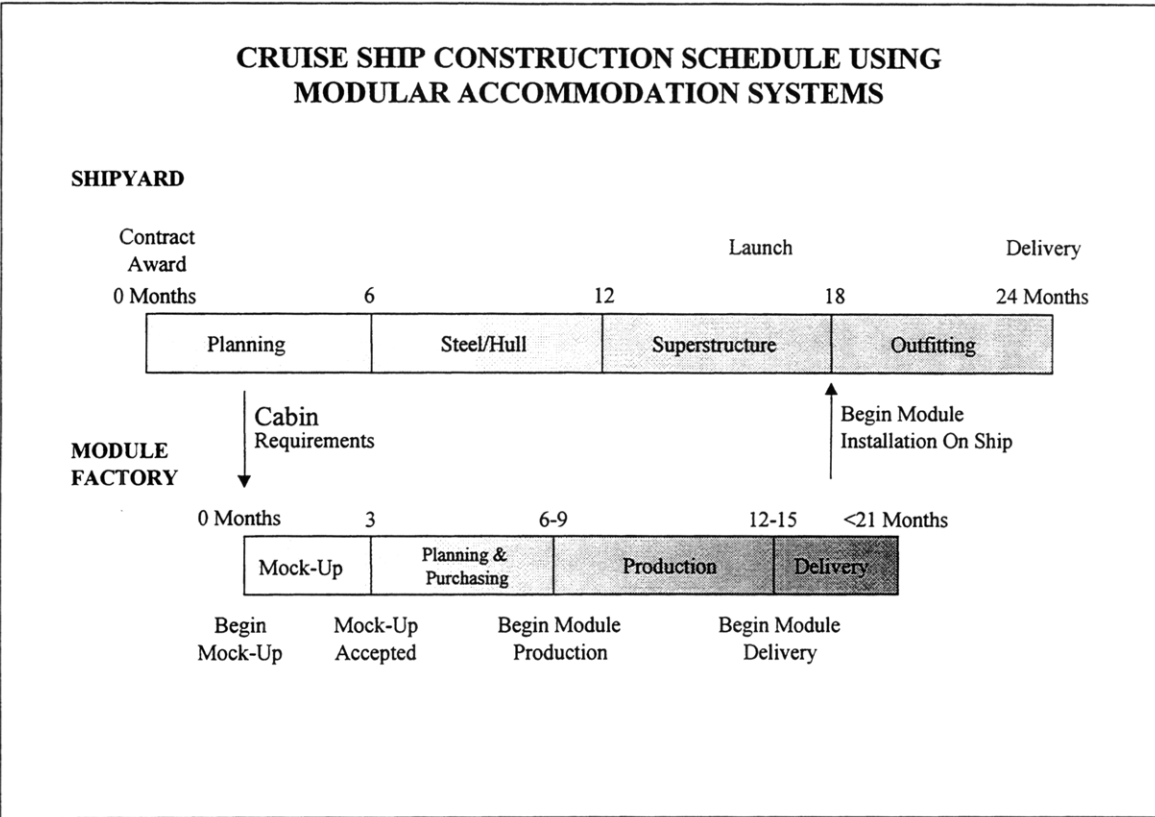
CRUISE SHIP CONSTRUCTION SCHEDULE USING MODULAR ACCOMMODATION SYSTEMS

SHIPYARD

Contract Award

Launch

Delivery

0 Months

6

12

18

24 Months

Planning

Steel/Hull

Superstructure

Outfitting

Cabin Requirements

Begin Module Installation On Ship

MODULE FACTORY

0 Months

3

6-9

12-15

<21 Months

Mock-Up

Planning & Purchasing

Production

Delivery

Begin Mock-Up

Mock-Up Accepted

Begin Module Production

Begin Module Delivery